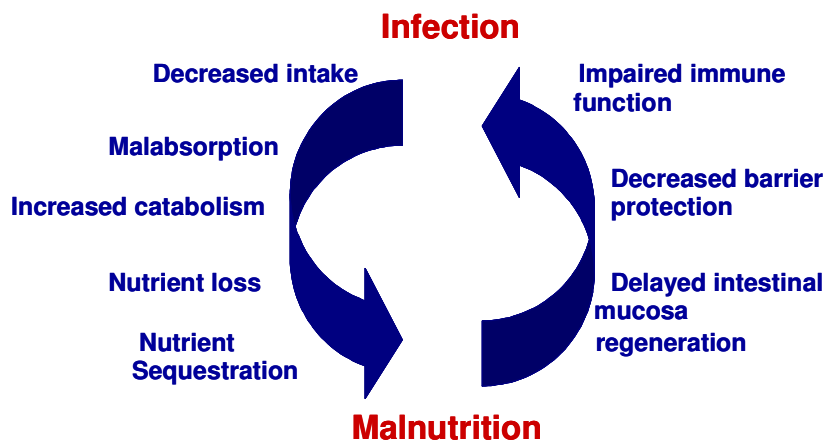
Infection

Decreased intake

Malabsorption

Increased catabolism

Nutrient loss

Nutrient Sequestration

Impaired immune function

Decreased barrier protection

Delayed intestinal mucosa regeneration

Malnutrition